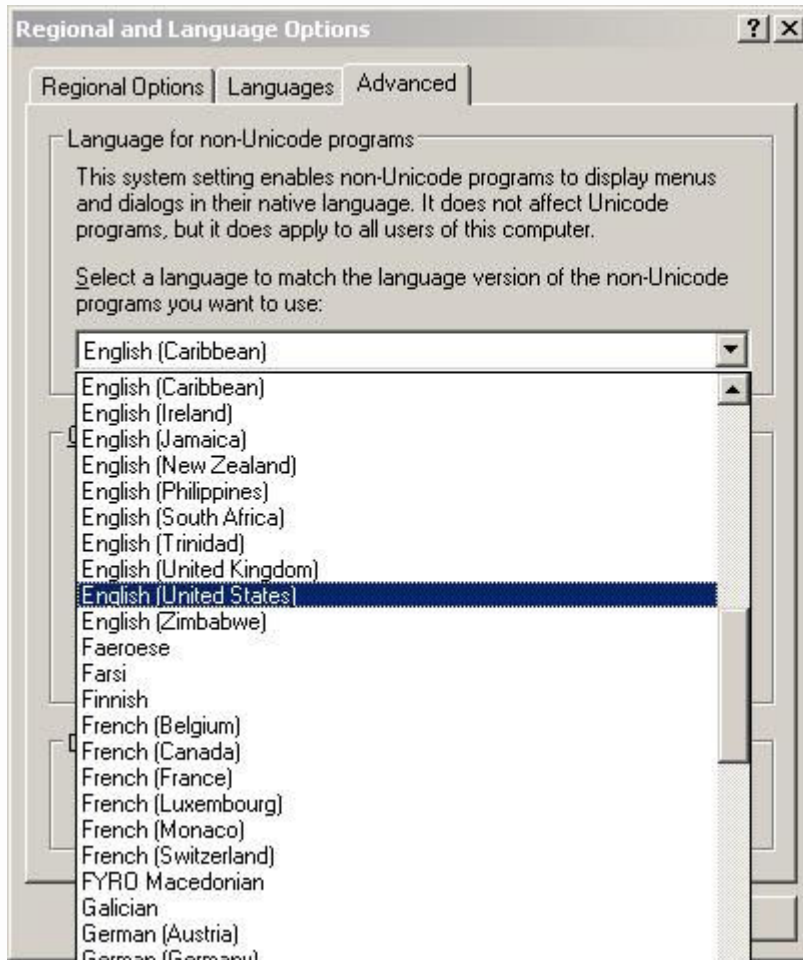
Regional and Language Options

? X

Regional Options | Languages | Advanced

Language for non-Unicode programs

This system setting enables non-Unicode programs to display menus and dialogs in their native language. It does not affect Unicode programs, but it does apply to all users of this computer.

Select a language to match the language version of the non-Unicode programs you want to use:

English (Caribbean)

English (Caribbean)
English (Ireland)
English (Jamaica)
English (New Zealand)
English (Philippines)
English (South Africa)
English (Trinidad)
English (United Kingdom)
English (United States)
English (Zimbabwe)
Faeroese
Farsi
Finnish
French (Belgium)
French (Canada)
French (France)
French (Luxembourg)
French (Monaco)
French (Switzerland)
FYRO Macedonian
Galician
German (Austria)
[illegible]